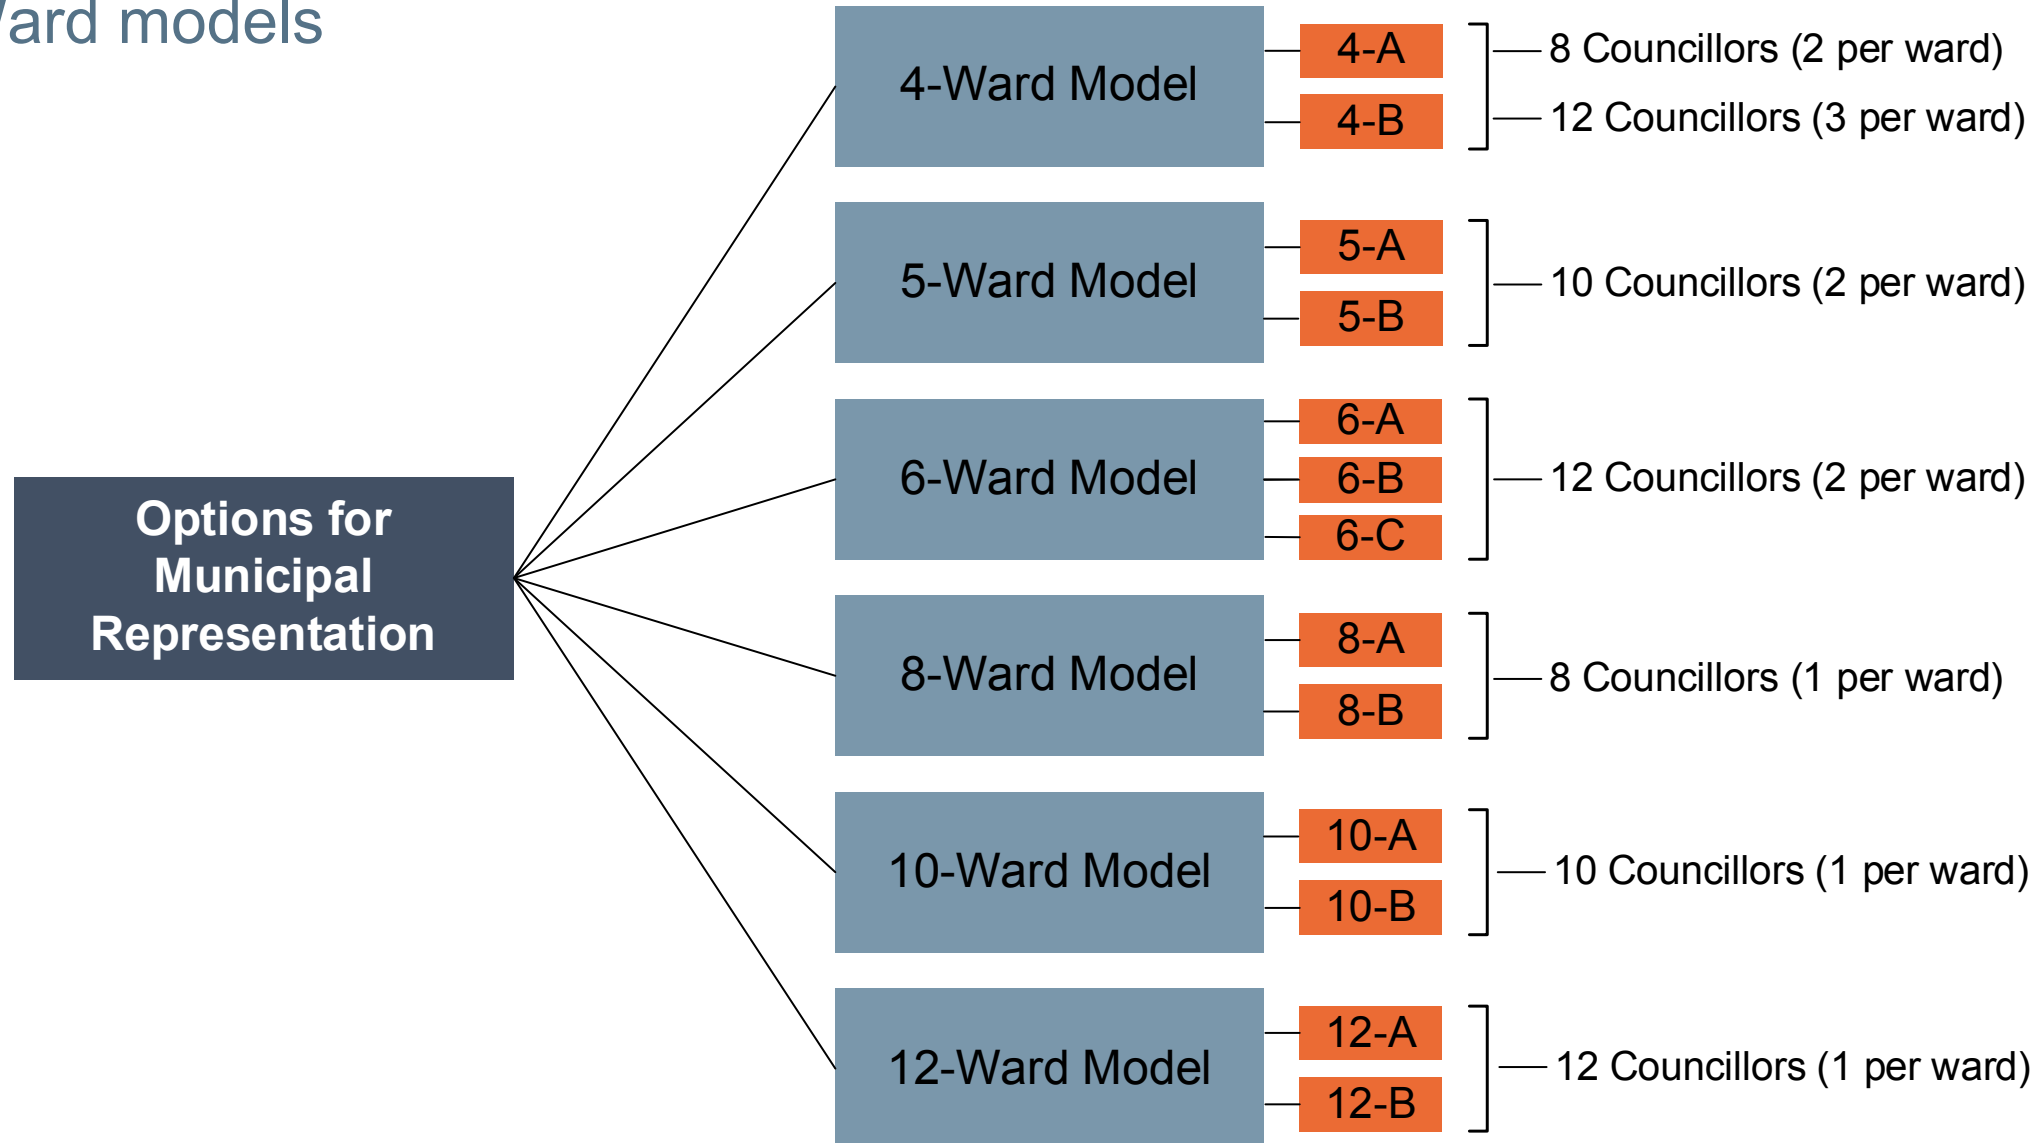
/ard models

Options for Municipal Representation

4-Ward Model
4-A
4-B
8 Councillors (2 per ward)
12 Councillors (3 per ward)

5-Ward Model
5-A
5-B
10 Councillors (2 per ward)

6-Ward Model
6-A
6-B
6-C
12 Councillors (2 per ward)

8-Ward Model
8-A
8-B
8 Councillors (1 per ward)

10-Ward Model
10-A
10-B
10 Councillors (1 per ward)

12-Ward Model
12-A
12-B
12 Councillors (1 per ward)